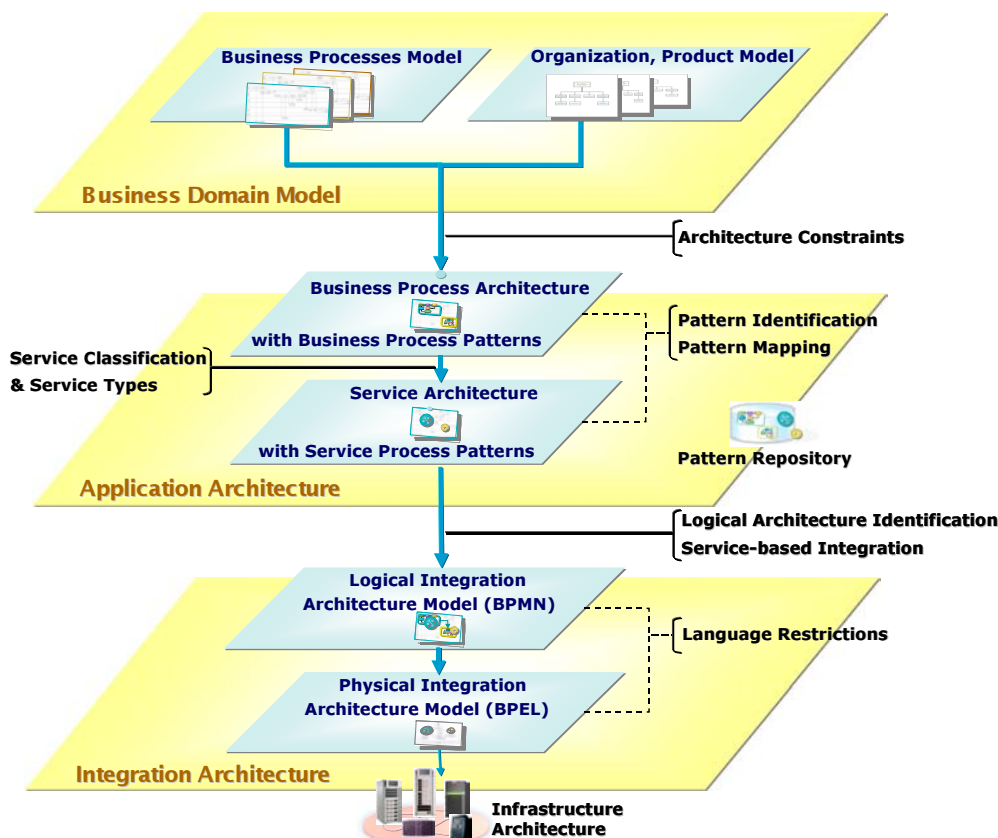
Business Processes Model

Organization, Product Model

Business Domain Model

Architecture Constraints

Business Process Architecture

with Business Process Patterns

Pattern Identification

Pattern Mapping

Service Classification & Service Types

Service Architecture

with Service Process Patterns

Pattern Repository

Application Architecture

Logical Architecture Identification

Service-based Integration

Logical Integration Architecture Model (BPMN)

Language Restrictions

Physical Integration Architecture Model (BPEL)

Integration Architecture

Infrastructure Architecture